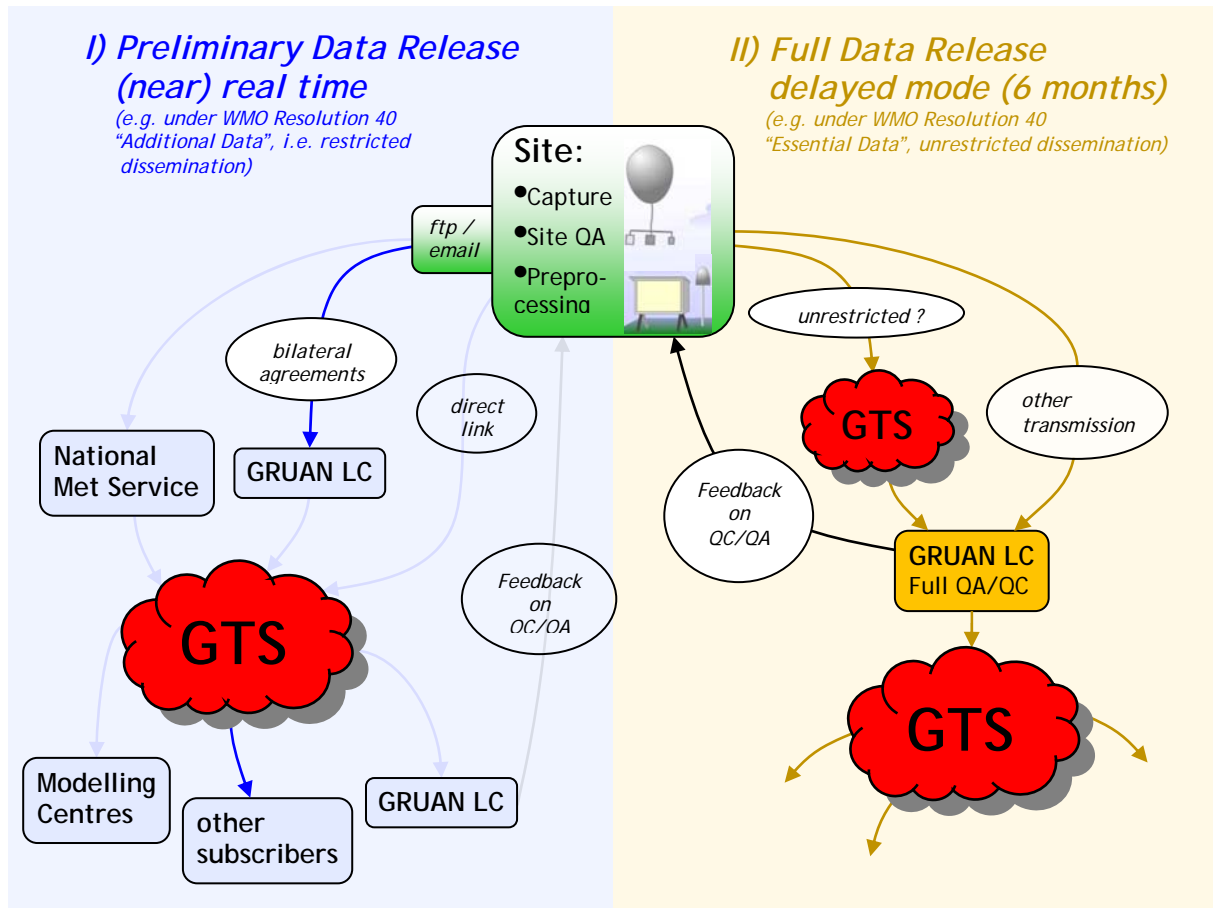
I) Preliminary Data Release (near) real time
(e.g. under WMO Resolution 40 "Additional Data", i.e. restricted dissemination)

II) Full Data Release delayed mode (6 months)
(e.g. under WMO Resolution 40 "Essential Data", unrestricted dissemination)

Site:
•Capture
•Site QA
•Preprocessing

ftp / email

bilateral agreements

direct link

National Met Service

GRUAN LC

GTS

Feedback on QC/QA

Modelling Centres

other subscribers

GRUAN LC

unrestricted ?

GTS

other transmission

Feedback on QC/QA

GRUAN LC
Full QA/QC

GTS